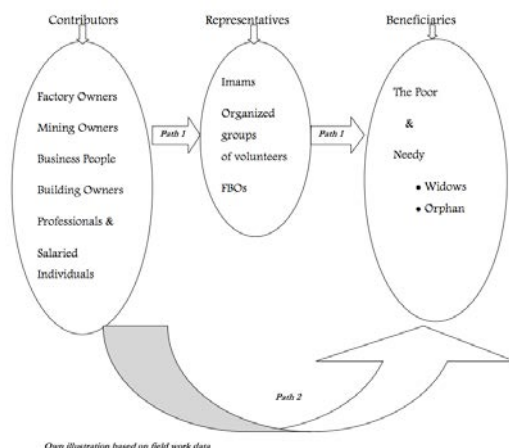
Contributors

Representatives

Beneficiaries

Factory Owners

Mining Owners

Business People

Building Owners

Professionals &

Salaried Individuals

Path 1

Imams

Organized groups of volunteers

FBOs

Path 1

The Poor

&

Needy

• Widows

• Orphan

Path 2

Own illustration based on field work data